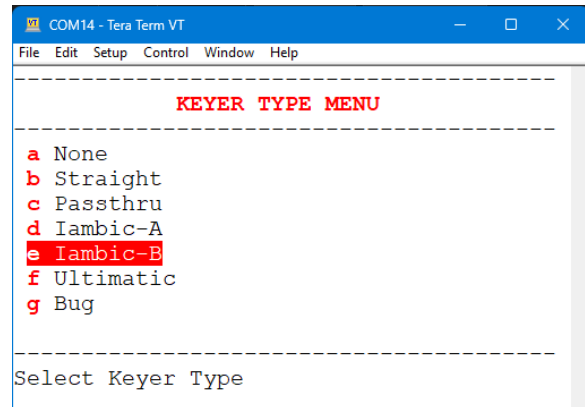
COM14 - Tera Term VT

File Edit Setup Control Window Help

----------------------------------------
KEYER TYPE MENU
----------------------------------------
a None
b Straight
c Passthru
d Iambic-A
e Iambic-B
f Ultimatic
g Bug

----------------------------------------
Select Keyer Type